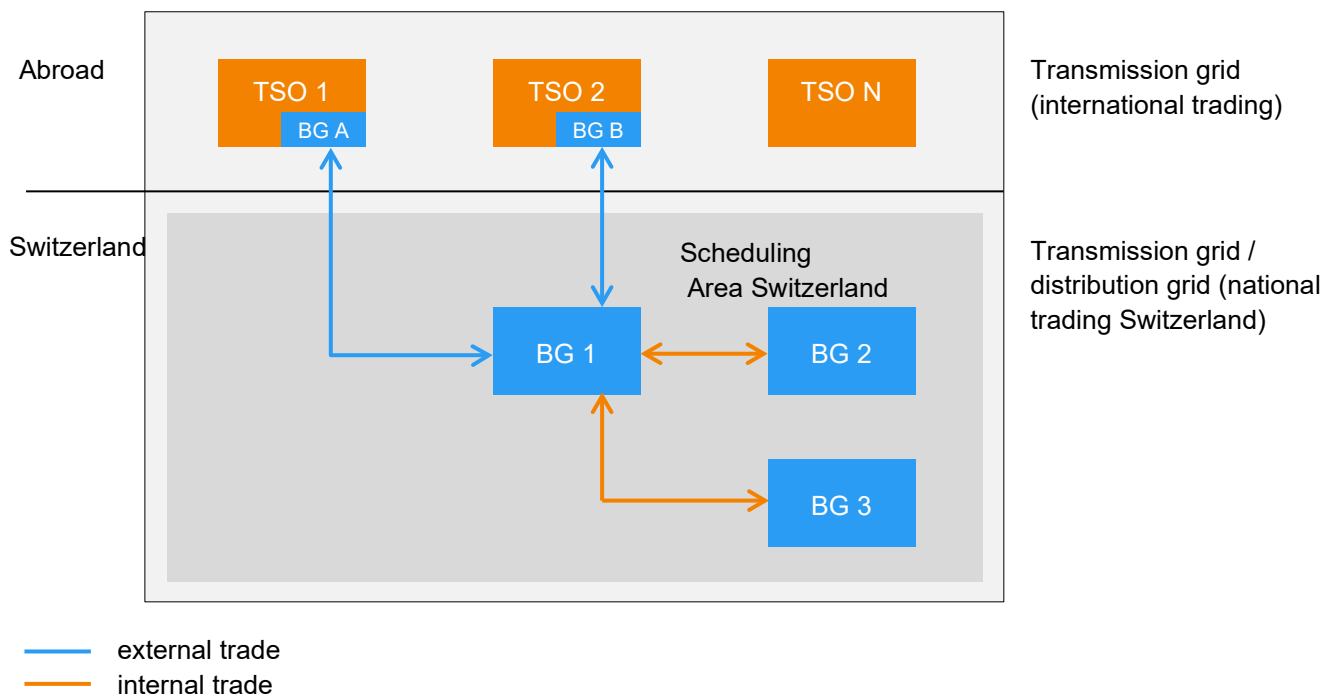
Abroad

TSO 1
BG A

TSO 2
BG B

TSO N

Transmission grid (international trading)

Switzerland

Scheduling Area Switzerland

BG 1

BG 2

BG 3

Transmission grid / distribution grid (national trading Switzerland)

external trade
internal trade